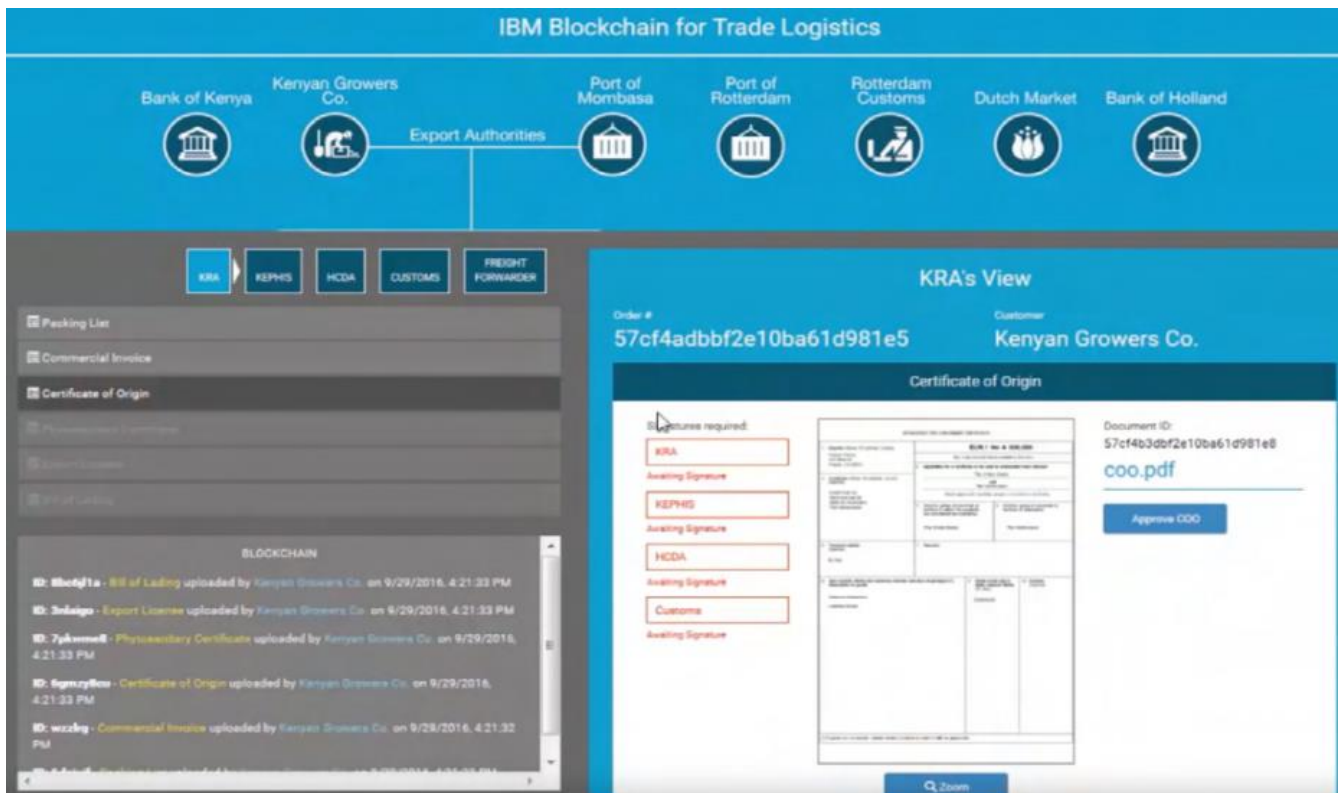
IBM Blockchain for Trade Logistics

Bank of Kenya

Kenyan Growers Co.

Export Authorities

Port of Mombasa

Port of Rotterdam

Rotterdam Customs

Dutch Market

Bank of Holland

KRA

KEPHIS

HCDA

CUSTOMS

FREIGHT FORWARDER

Packing List

Commercial Invoice

Certificate of Origin

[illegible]

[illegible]

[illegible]

BLOCKCHAIN

ID: 8bctqj1a - Bill of Lading uploaded by Kenyan Growers Co. on 9/29/2016, 4:21:33 PM

ID: 3nlaigo - Export License uploaded by Kenyan Growers Co. on 9/29/2016, 4:21:33 PM

ID: 7pkwmell - Phytosanitary Certificate uploaded by Kenyan Growers Co. on 9/29/2016, 4:21:33 PM

ID: 6gmzy8co - Certificate of Origin uploaded by Kenyan Growers Co. on 9/29/2016, 4:21:33 PM

ID: wzzlrg - Commercial Invoice uploaded by Kenyan Growers Co. on 9/29/2016, 4:21:32 PM

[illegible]

KRA's View

Order #

57cf4adbbf2e10ba61d981e5

Customer

Kenyan Growers Co.

Certificate of Origin

Signatures required:

KRA

Awaiting Signature

KEPHIS

Awaiting Signature

HCDA

Awaiting Signature

Customs

Awaiting Signature

Document ID:

57cf4b3dbf2e10ba61d981e8

coo.pdf

Approve COO

Zoom